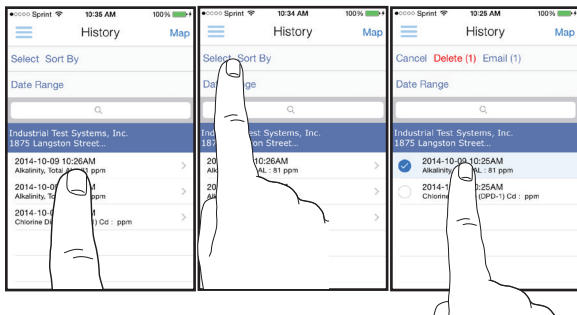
●○○○○ Sprint 10:35 AM 100%

History Map

Select Sort By

Date Range

Industrial Test Systems, Inc.
1875 Langston Street...

2014-10-09 10:26AM
Alkalinity, Total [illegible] ppm

2014-10-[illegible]M
Alkalinity, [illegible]

2014-10-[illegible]M
Chlorine Di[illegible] ppm

●○○○○ Sprint 10:34 AM 100%

History Map

Select Sort By

Da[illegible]

Industrial Test Systems, Inc.
1875 Langston Street...

20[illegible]10:26AM
Alk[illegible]AL : 81 ppm

20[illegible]

Alk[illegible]

20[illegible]

Chl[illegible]

●○○○○ Sprint 10:25 AM 100%

History Map

Cancel Delete (1) Email (1)

Date Range

Industrial Test Systems, Inc.
1875 Langston Street...

2014-10-0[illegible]10:25AM
Alkalinity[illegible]AL : 81 ppm

2014-1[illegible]25AM
Chlorine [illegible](DPD-1) Cd : ppm